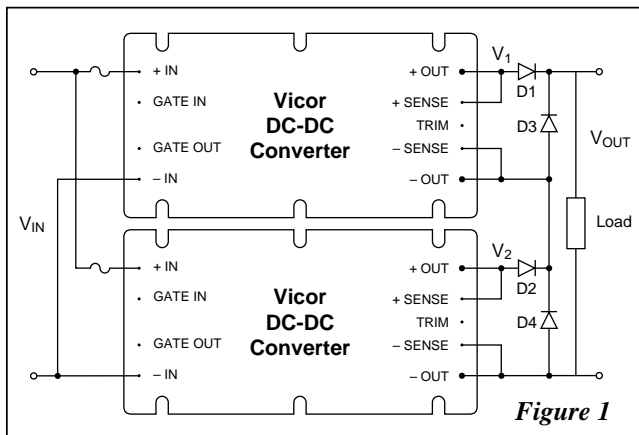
+ IN
GATE IN
GATE OUT
– IN
Vicor
DC-DC
Converter
+ OUT
+ SENSE
TRIM
– SENSE
– OUT
$V_1$
D1
D3
$V_{OUT}$
$V_{IN}$
Load
+ IN
GATE IN
GATE OUT
– IN
Vicor
DC-DC
Converter
+ OUT
+ SENSE
TRIM
– SENSE
– OUT
$V_2$
D2
D4
Figure 1